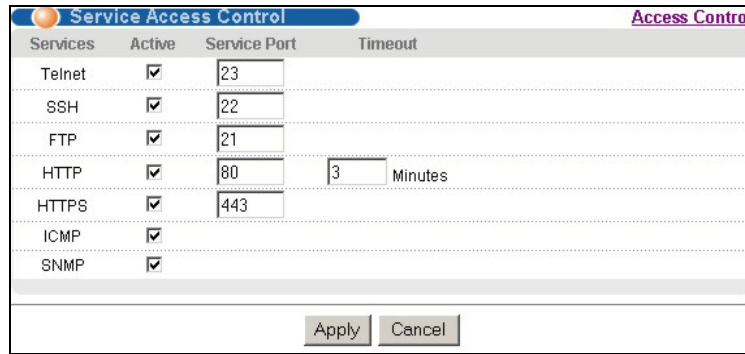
Service Access Control

Access Contro

| Services | Active | Service Port | Timeout |
|---|---|---|---|
| Telnet | ☑ | 23 | |
| SSH | ☑ | 22 | |
| FTP | ☑ | 21 | |
| HTTP | ☑ | 80 | 3 Minutes |
| HTTPS | ☑ | 443 | |
| ICMP | ☑ | | |
| SNMP | ☑ | | |

Apply Cancel